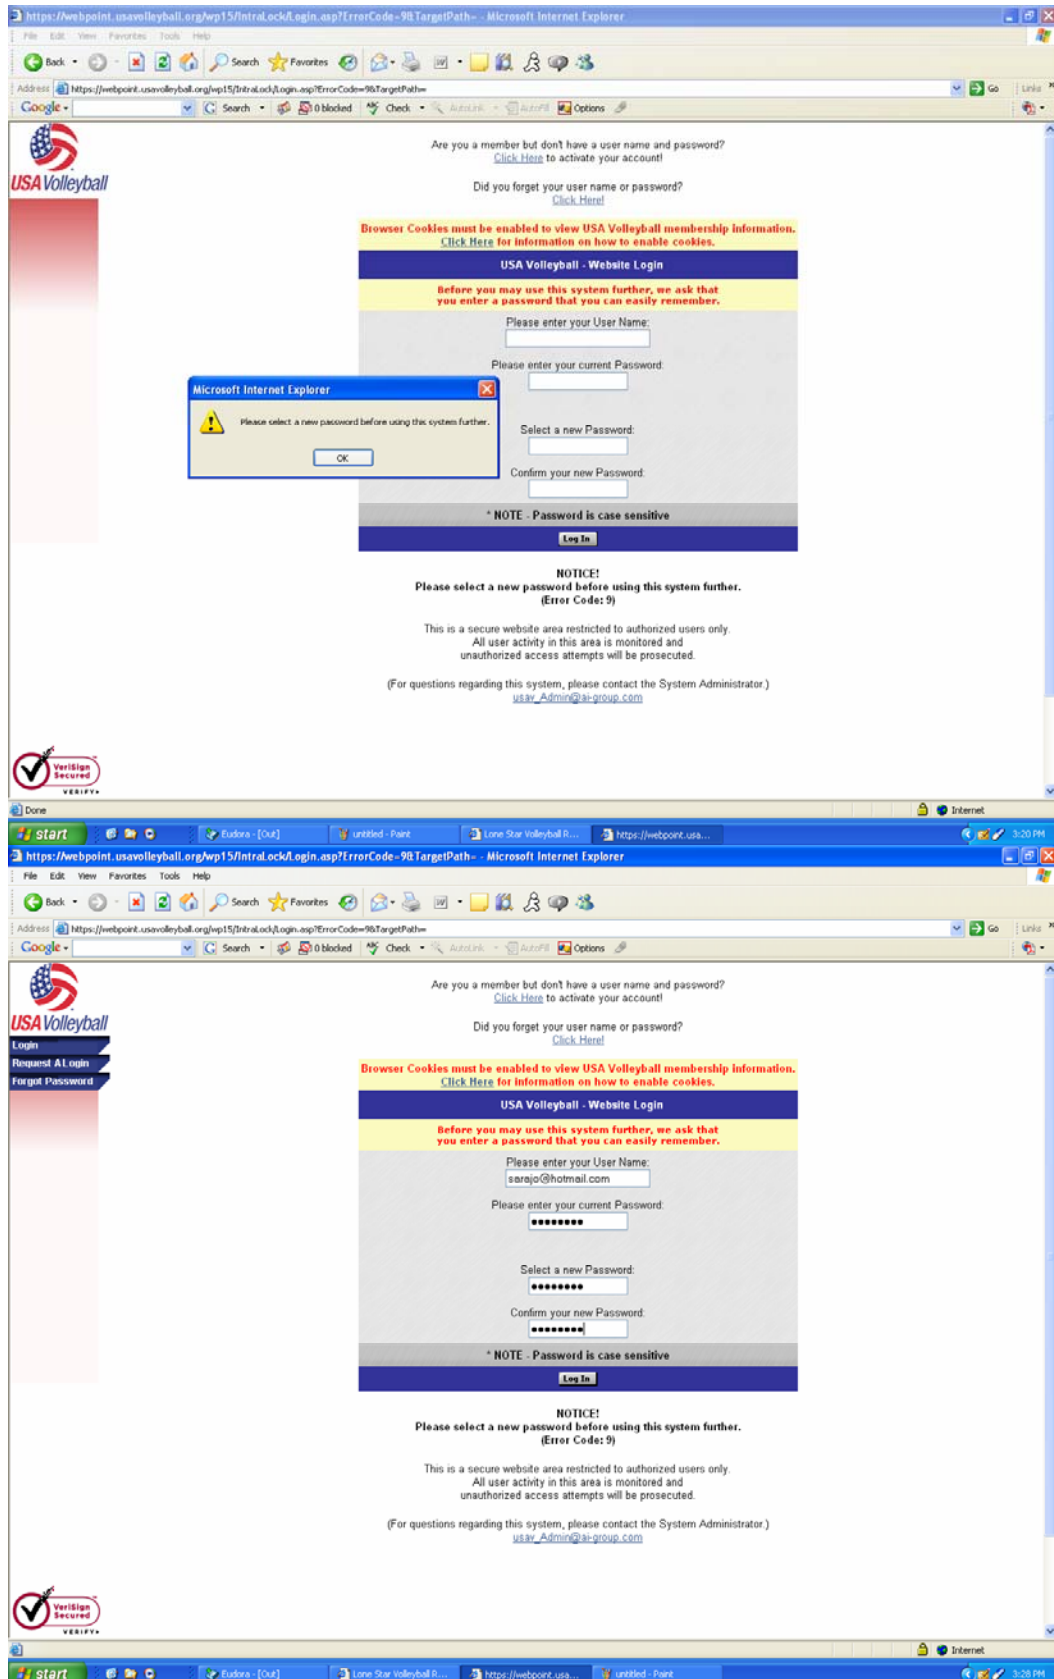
https://webpoint.usavolleyball.org/wp15/IntraLock/Login.asp?ErrorCode=9&TargetPath= - Microsoft Internet Explorer

File Edit View Favorites Tools Help

Back Search Favorites

Address https://webpoint.usavolleyball.org/wp15/IntraLock/Login.asp?ErrorCode=9&TargetPath= Go Links

Google Search 0 blocked Check AutoLink AutoFill Options

USA Volleyball

Are you a member but don't have a user name and password?
Click Here to activate your account!

Did you forget your user name or password?
Click Here!

Browser Cookies must be enabled to view USA Volleyball membership information.
Click Here for information on how to enable cookies.

USA Volleyball - Website Login

Before you may use this system further, we ask that you enter a password that you can easily remember.

Please enter your User Name:

Please enter your current Password:

Microsoft Internet Explorer

Please select a new password before using this system further.

OK

Select a new Password:

Confirm your new Password:

* NOTE - Password is case sensitive

Log In

NOTICE!
Please select a new password before using this system further.
(Error Code: 9)

This is a secure website area restricted to authorized users only.
All user activity in this area is monitored and unauthorized access attempts will be prosecuted.

(For questions regarding this system, please contact the System Administrator.)
usav_Admin@ai-group.com

VeriSign Secured VERIFY

Done

Internet

start Eudora - [Out] untitled - Paint Lone Star Volleyball R... https://webpoint.usa... 3:20 PM

https://webpoint.usavolleyball.org/wp15/IntraLock/Login.asp?ErrorCode=9&TargetPath= - Microsoft Internet Explorer

File Edit View Favorites Tools Help

Back Search Favorites

Address https://webpoint.usavolleyball.org/wp15/IntraLock/Login.asp?ErrorCode=9&TargetPath= Go Links

Google Search 0 blocked Check AutoLink AutoFill Options

USA Volleyball

Login
Request A Login
Forgot Password

Are you a member but don't have a user name and password?
Click Here to activate your account!

Did you forget your user name or password?
Click Here!

Browser Cookies must be enabled to view USA Volleyball membership information.
Click Here for information on how to enable cookies.

USA Volleyball - Website Login

Before you may use this system further, we ask that you enter a password that you can easily remember.

Please enter your User Name:
sarajo@hotmail.com

Please enter your current Password:
••••••••

Select a new Password:
••••••••

Confirm your new Password:
••••••••

* NOTE - Password is case sensitive

Log In

NOTICE!
Please select a new password before using this system further.
(Error Code: 9)

This is a secure website area restricted to authorized users only.
All user activity in this area is monitored and unauthorized access attempts will be prosecuted.

(For questions regarding this system, please contact the System Administrator.)
usav_Admin@ai-group.com

VeriSign Secured VERIFY

Internet

start Eudora - [Out] Lone Star Volleyball R... https://webpoint.usa... untitled - Paint 3:28 PM